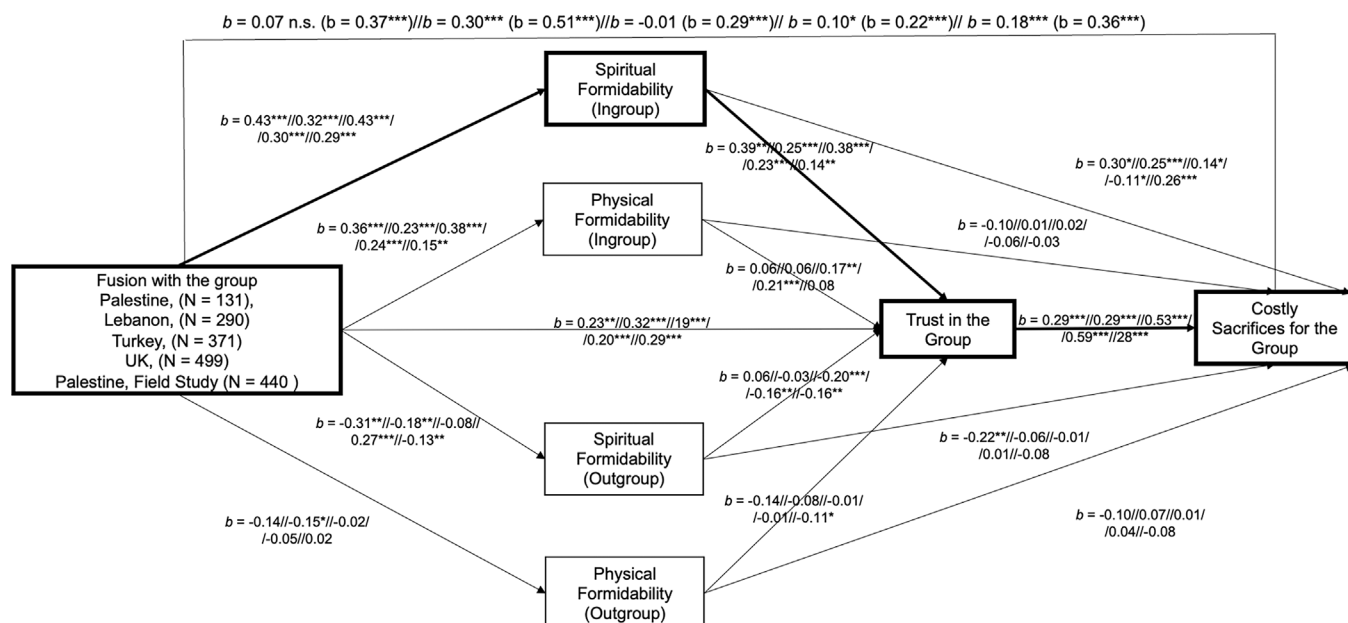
$b$ = 0.07 n.s. (b = 0.37***)//$b$ = 0.30*** (b = 0.51***)//$b$ = -0.01 (b = 0.29***)// $b$ = 0.10* (b = 0.22***)// $b$ = 0.18*** (b = 0.36***)

Spiritual Formidability (Ingroup)

$b$ = 0.43***//0.32***//0.43***/ /0.30***//0.29***

$b$ = 0.39***//0.25***//0.38***/ /0.23***//0.14**

$b$ = 0.30*//0.25***//0.14*/ /-0.11*//0.26***

Physical Formidability (Ingroup)

$b$ = 0.36***//0.23***/0.38***/ /0.24***//0.15**

$b$ = -0.10//0.01//0.02/ /-0.06//-0.03

Fusion with the group
Palestine, (N = 131),
Lebanon, (N = 290)
Turkey, (N = 371)
UK, (N = 499)
Palestine, Field Study (N = 440 )

$b$ = 0.06//0.06//0.17**/ /0.21***//0.08

$b$ = 0.23**//0.32***//19***/ /0.20***//0.29***

Trust in the Group

$b$ = 0.29***//0.29***//0.53***/ /0.59***//28***

Costly Sacrifices for the Group

$b$ = 0.06//-0.03//-0.20***/ /-0.16***//-0.16**

$b$ = -0.31**//-0.18**//-0.08// 0.27***//-0.13**

Spiritual Formidability (Outgroup)

$b$ = -0.22**//-0.06//-0.01/ /0.01//-0.08

$b$ = -0.14//-0.15*//-0.02/ /-0.05//0.02

$b$ = -0.14//-0.08//-0.01/ /-0.01//-0.11*

$b$ = -0.10//0.07//0.01/ /0.04//-0.08

Physical Formidability (Outgroup)